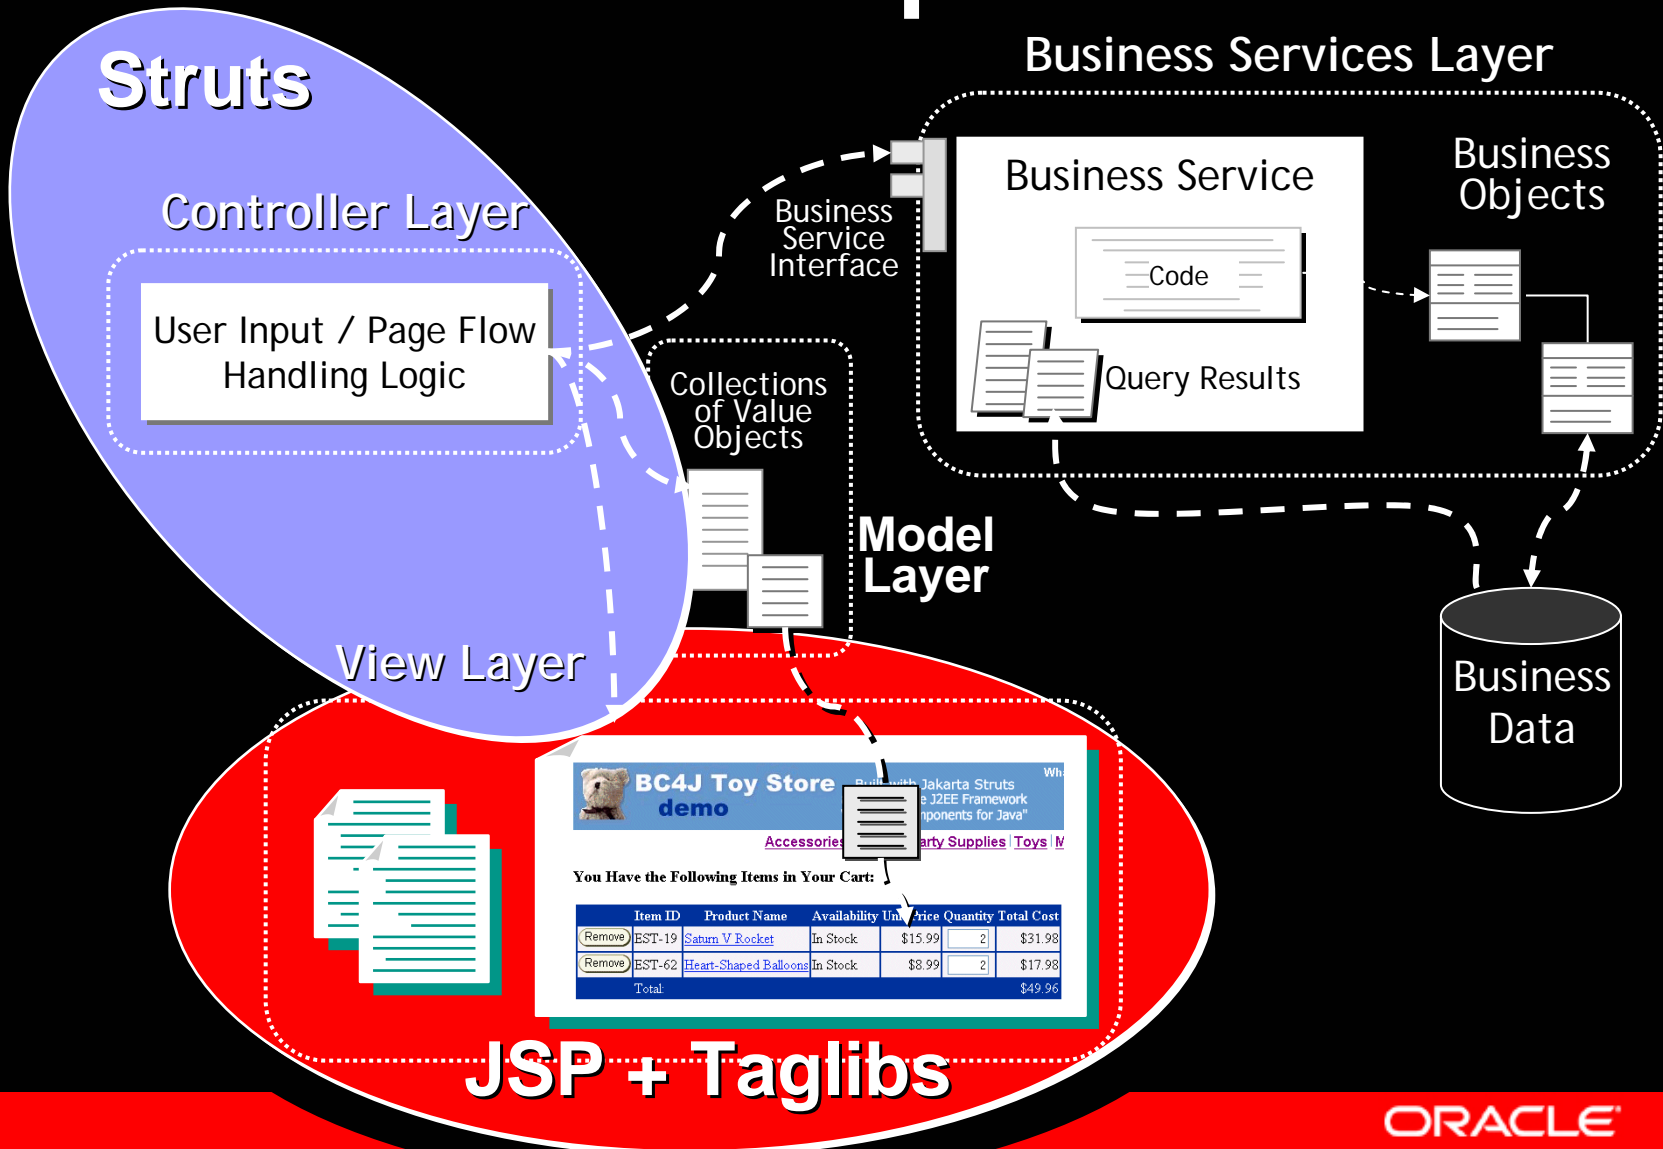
Struts

Business Services Layer

Controller Layer

User Input / Page Flow Handling Logic

Business Service Interface

Business Service

Code

Query Results

Business Objects

Collections of Value Objects

Model Layer

View Layer

Business Data

BC4J Toy Store demo

Built with Jakarta Struts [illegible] J2EE Framework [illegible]nponents for Java"

Wh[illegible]

Accessories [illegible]arty Supplies | Toys | M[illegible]

You Have the Following Items in Your Cart:

| | Item ID | Product Name | Availability | Unit Price | Quantity | Total Cost |
|---|---|---|---|---|---|---|
| Remove | EST-19 | Saturn V Rocket | In Stock | \$15.99 | 2 | \$31.98 |
| Remove | EST-62 | Heart-Shaped Balloons | In Stock | \$8.99 | 2 | \$17.98 |
| | Total: | | | | | \$49.96 |

JSP + Taglibs

ORACLE